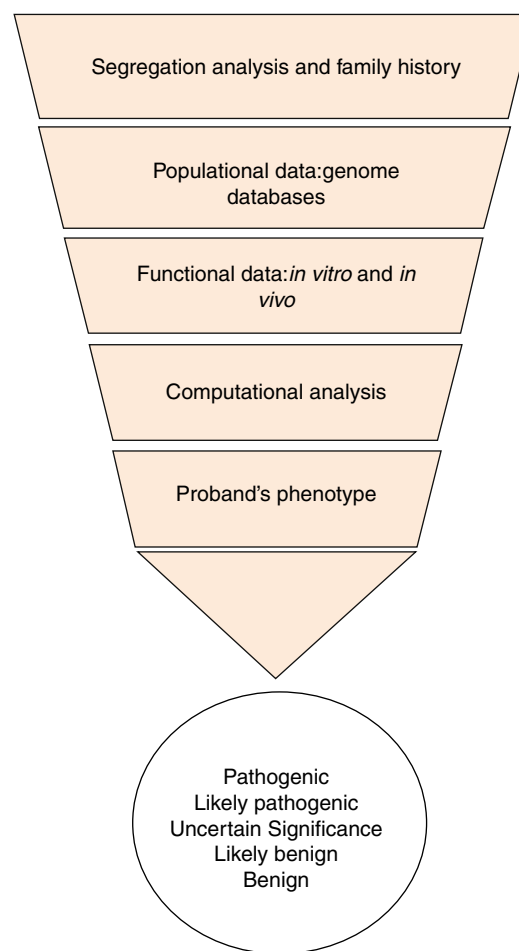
Segregation analysis and family history

Populational data:genome databases

Functional data:in vitro and in vivo

Computational analysis

Proband's phenotype

Pathogenic
Likely pathogenic
Uncertain Significance
Likely benign
Benign